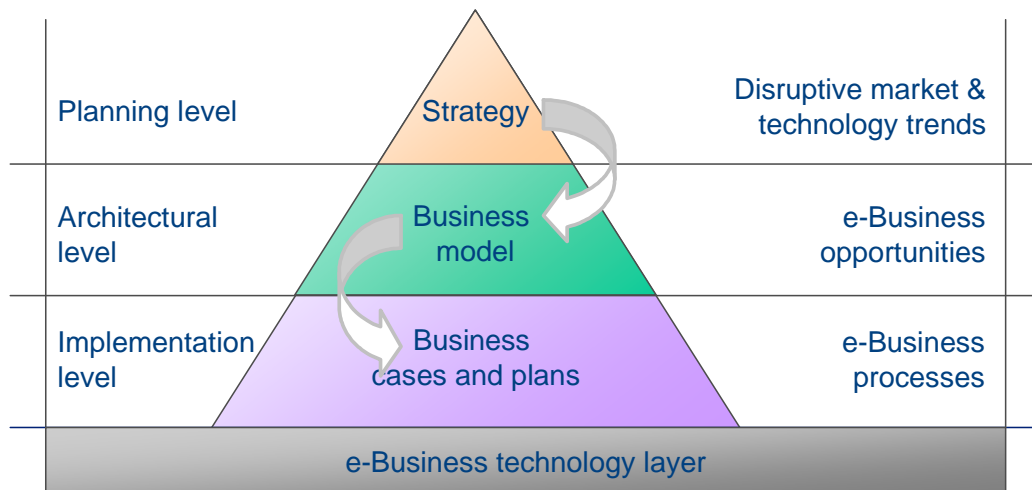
Planning level

Strategy

Disruptive market & technology trends

Architectural level

Business model

e-Business opportunities

Implementation level

Business cases and plans

e-Business processes

e-Business technology layer